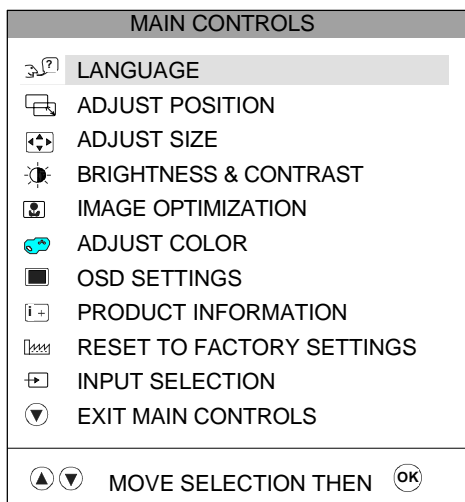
MAIN CONTROLS

LANGUAGE
ADJUST POSITION
ADJUST SIZE
BRIGHTNESS & CONTRAST
IMAGE OPTIMIZATION
ADJUST COLOR
OSD SETTINGS
PRODUCT INFORMATION
RESET TO FACTORY SETTINGS
INPUT SELECTION
EXIT MAIN CONTROLS

MOVE SELECTION THEN OK